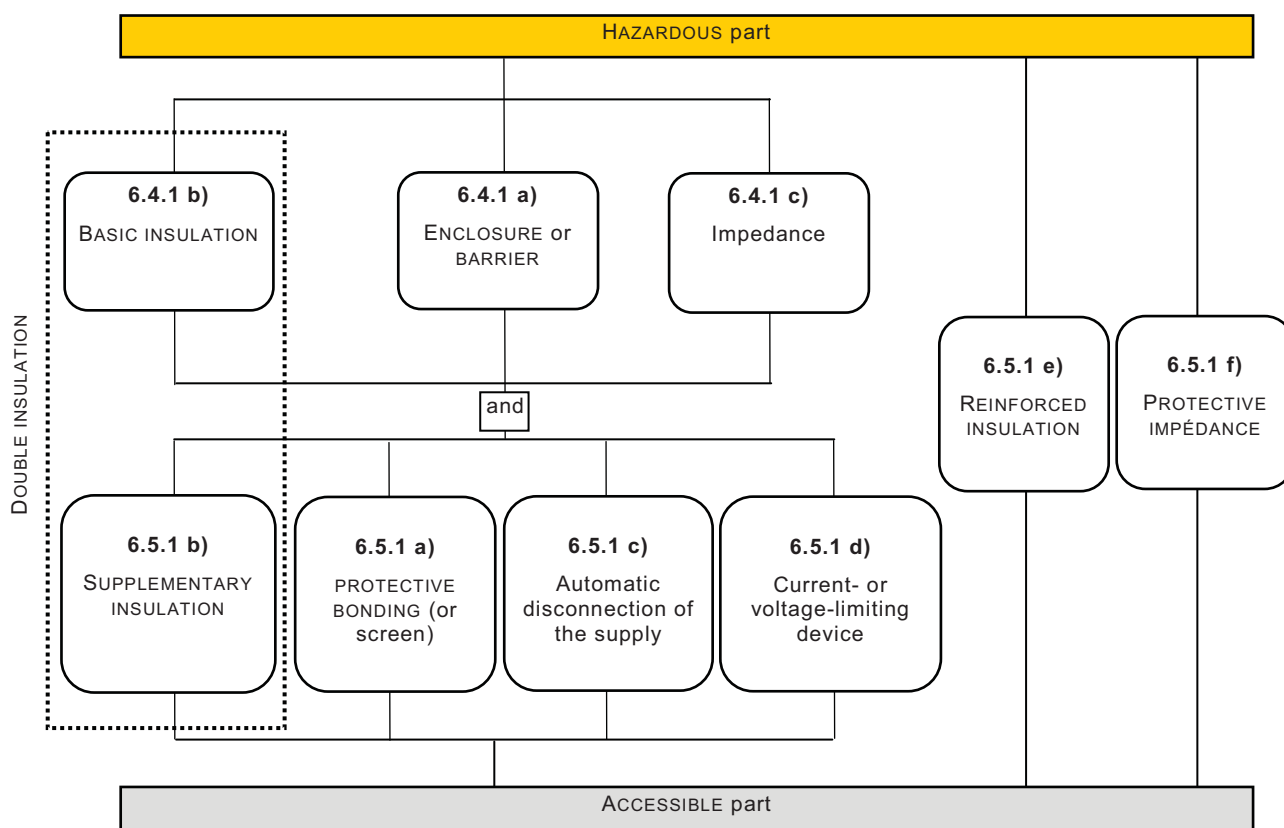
HAZARDOUS part

DOUBLE INSULATION

6.4.1 b)
BASIC INSULATION

6.4.1 a)
ENCLOSURE or BARRIER

6.4.1 c)
Impedance

6.5.1 e)
REINFORCED INSULATION

6.5.1 f)
PROTECTIVE IMPÉDANCE

and

6.5.1 b)
SUPPLEMENTARY INSULATION

6.5.1 a)
PROTECTIVE BONDING (or screen)

6.5.1 c)
Automatic disconnection of the supply

6.5.1 d)
Current- or voltage-limiting device

ACCESSIBLE part